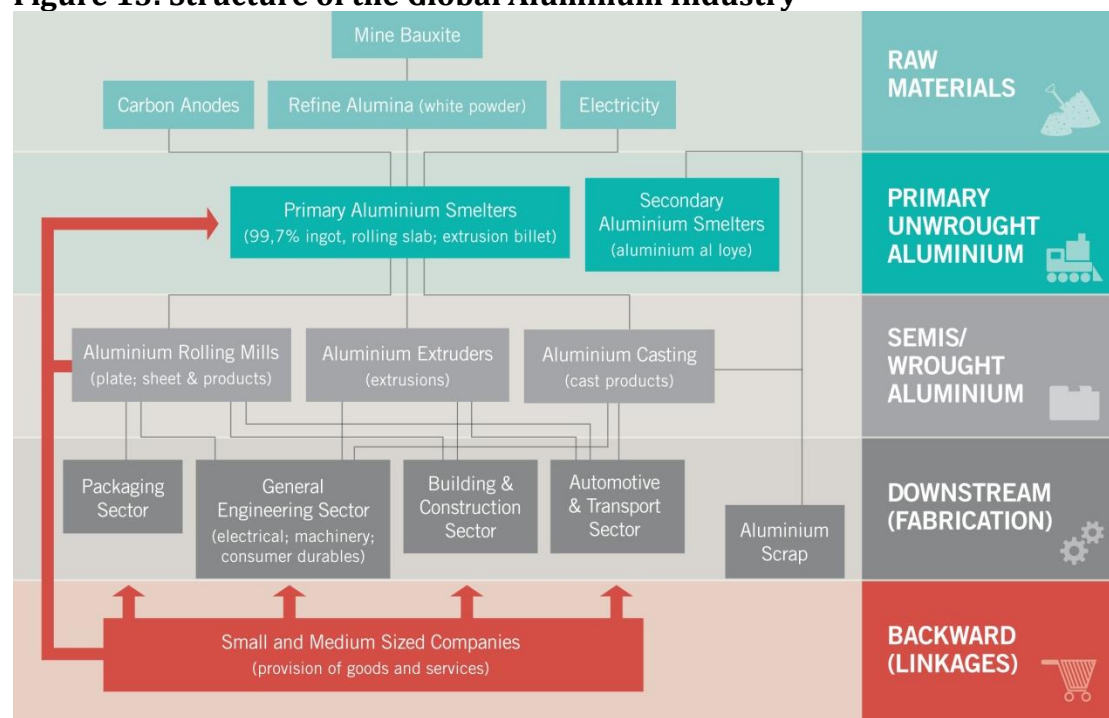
Figure 13: Structure of the Global Aluminium Industry

Mine Bauxite

Carbon Anodes

Refine Alumina (white powder)

Electricity

RAW MATERIALS

Primary Aluminium Smelters (99,7% ingot, rolling slab; extrusion billet)

Secondary Aluminium Smelters (aluminium al loye)

PRIMARY UNWROUGHT ALUMINIUM

Aluminium Rolling Mills (plate; sheet & products)

Aluminium Extruders (extrusions)

Aluminium Casting (cast products)

SEMIS/ WROUGHT ALUMINIUM

Packaging Sector

General Engineering Sector (electrical; machinery; consumer durables)

Building & Construction Sector

Automotive & Transport Sector

Aluminium Scrap

DOWNSTREAM (FABRICATION)

Small and Medium Sized Companies (provision of goods and services)

BACKWARD (LINKAGES)